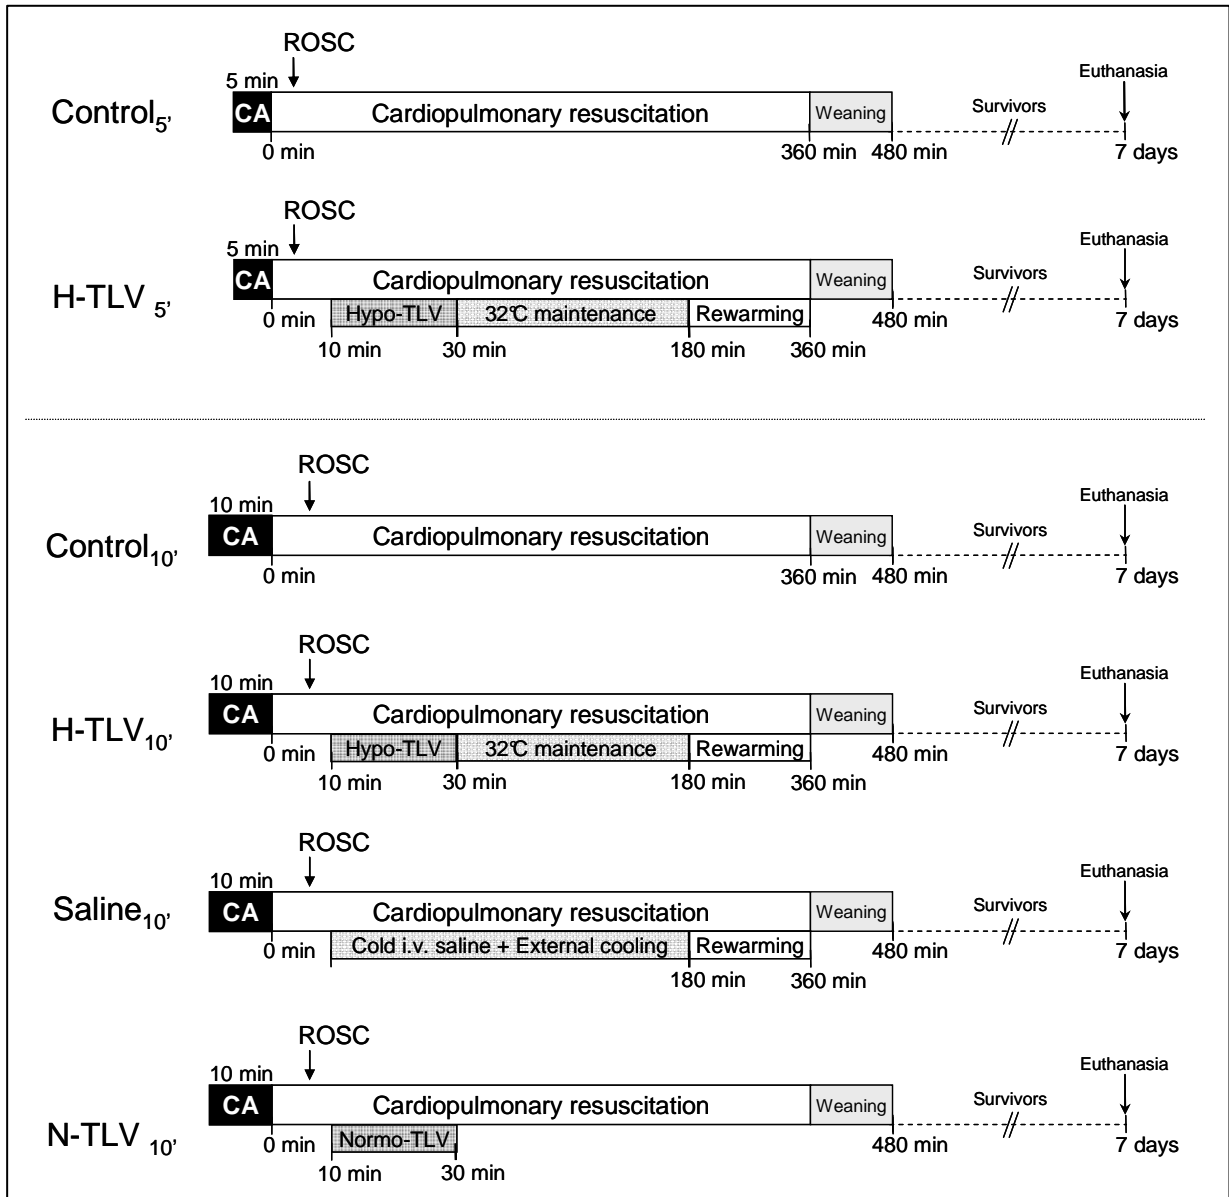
ROSC
5 min
Control$_{5'}$
CA
Cardiopulmonary resuscitation
Weaning
Survivors
Euthanasia
0 min
360 min
480 min
7 days

ROSC
5 min
H-TLV $_{5'}$
CA
Cardiopulmonary resuscitation
Weaning
Survivors
Euthanasia
0 min
Hypo-TLV
32℃ maintenance
Rewarming
480 min
7 days
10 min
30 min
180 min
360 min

ROSC
10 min
Control$_{10'}$
CA
Cardiopulmonary resuscitation
Weaning
Survivors
Euthanasia
0 min
360 min
480 min
7 days

ROSC
10 min
H-TLV$_{10'}$
CA
Cardiopulmonary resuscitation
Weaning
Survivors
Euthanasia
0 min
Hypo-TLV
32℃ maintenance
Rewarming
480 min
7 days
10 min
30 min
180 min
360 min

ROSC
10 min
Saline$_{10'}$
CA
Cardiopulmonary resuscitation
Weaning
Survivors
Euthanasia
0 min
Cold i.v. saline + External cooling
Rewarming
480 min
7 days
180 min
360 min

ROSC
10 min
N-TLV $_{10'}$
CA
Cardiopulmonary resuscitation
Weaning
Survivors
Euthanasia
0 min
Normo-TLV
480 min
7 days
10 min
30 min